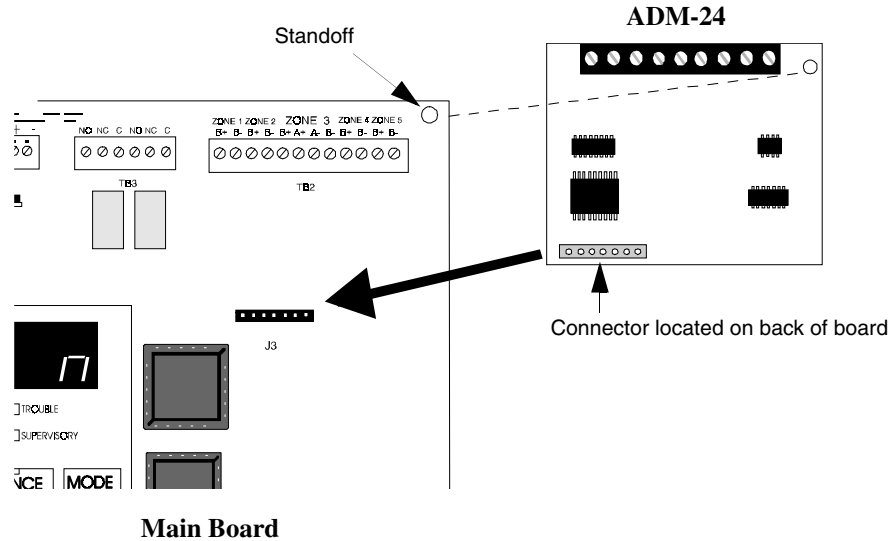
ADM-24

Standoff

+ -

NO NC C NO NC C

TB3

ZONE 1 ZONE 2 ZONE 3 ZONE 4 ZONE 5
B+ B- B+ B- B+ A+ A- B- B+ B- B+ B-

TB2

J3

Connector located on back of board

TROUBLE

SUPERVISORY

NCE MODE

Main Board